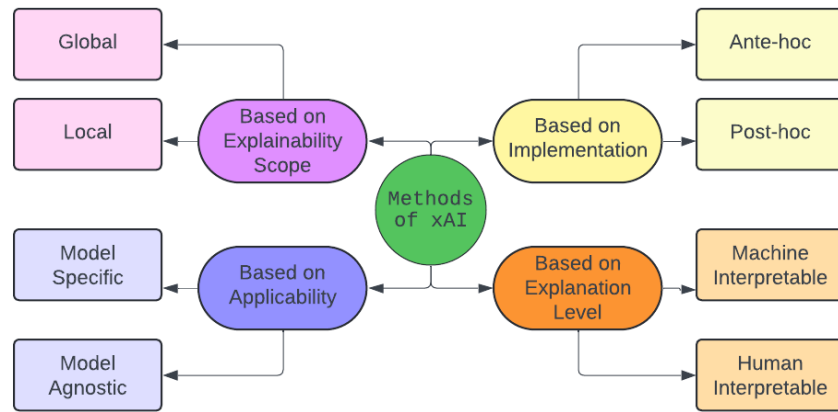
Global

Local

Based on Explainability Scope

Ante-hoc

Post-hoc

Based on Implementation

Methods of xAI

Model Specific

Model Agnostic

Based on Applicability

Based on Explanation Level

Machine Interpretable

Human Interpretable